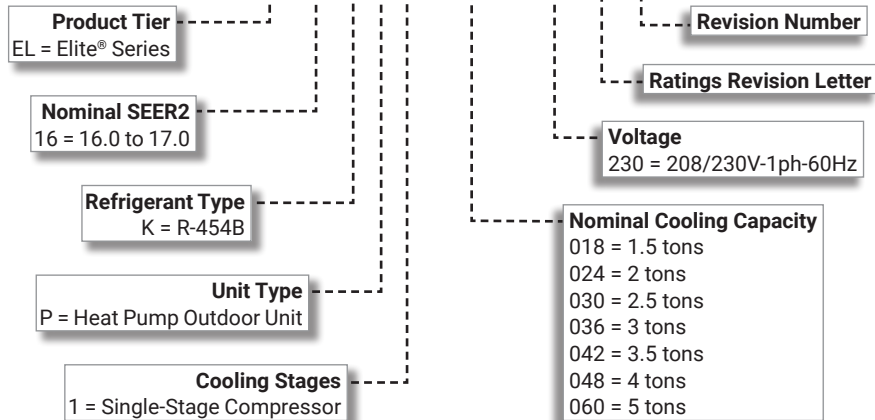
Product Tier
EL = Elite® Series

Nominal SEER2
16 = 16.0 to 17.0

Refrigerant Type
K = R-454B

Unit Type
P = Heat Pump Outdoor Unit

Cooling Stages
1 = Single-Stage Compressor

Revision Number

Ratings Revision Letter

Voltage
230 = 208/230V-1ph-60Hz

Nominal Cooling Capacity
018 = 1.5 tons
024 = 2 tons
030 = 2.5 tons
036 = 3 tons
042 = 3.5 tons
048 = 4 tons
060 = 5 tons